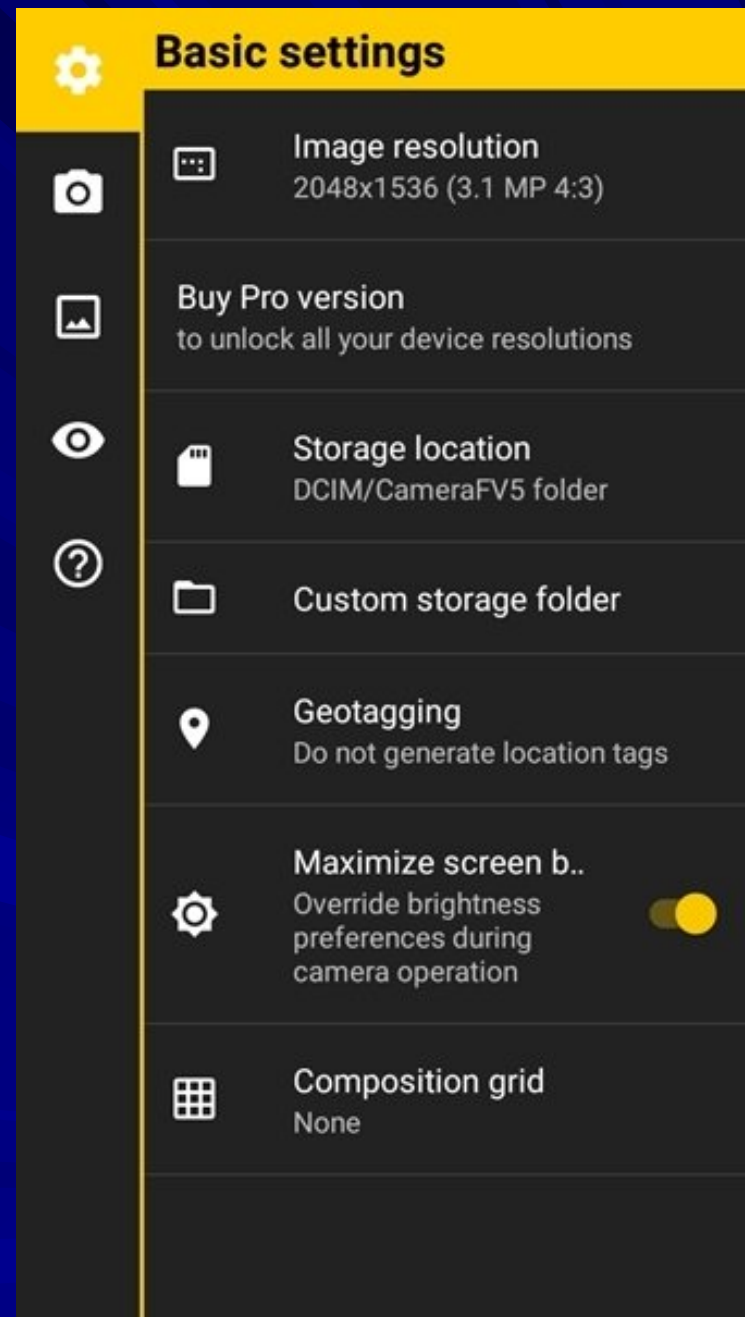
Basic settings

Image resolution
2048x1536 (3.1 MP 4:3)

Buy Pro version
to unlock all your device resolutions

Storage location
DCIM/CameraFV5 folder

Custom storage folder

Geotagging
Do not generate location tags

Maximize screen b..
Override brightness preferences during camera operation

Composition grid
None